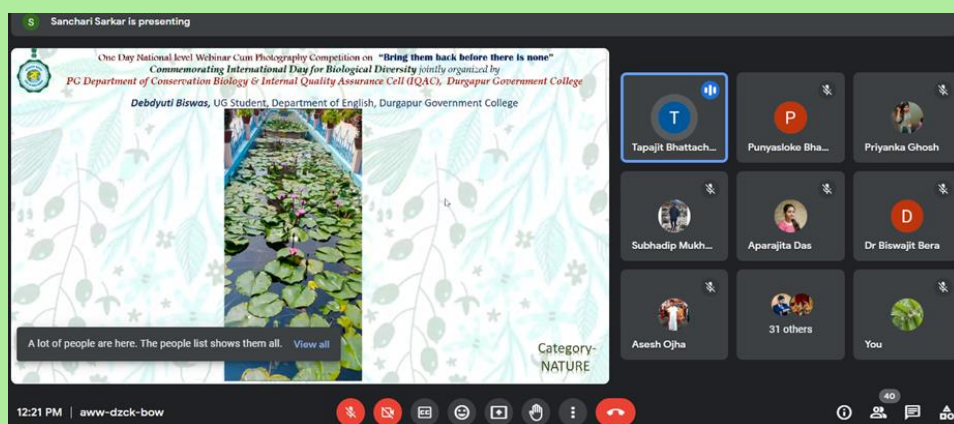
S Sanchari Sarkar is presenting

One Day National level Webinar Cum Photography Competition on "Bring them back before there is none" Commemorating International Day for Biological Diversity jointly organized by PG Department of Conservation Biology & Internal Quality Assurance Cell (IQAC), Durgapur Government College

Debdyuti Biswas, UG Student, Department of English, Durgapur Government College

Category-NATURE

A lot of people are here. The people list shows them all. View all

T
Tapajit Bhattach...

P
Punyasloke Bha...

Priyanka Ghosh

Subhadip Mukh...

Aparajita Das

D
Dr Biswajit Bera

Asesh Ojha

31 others

You

12:21 PM | aww-dzck-bow

40